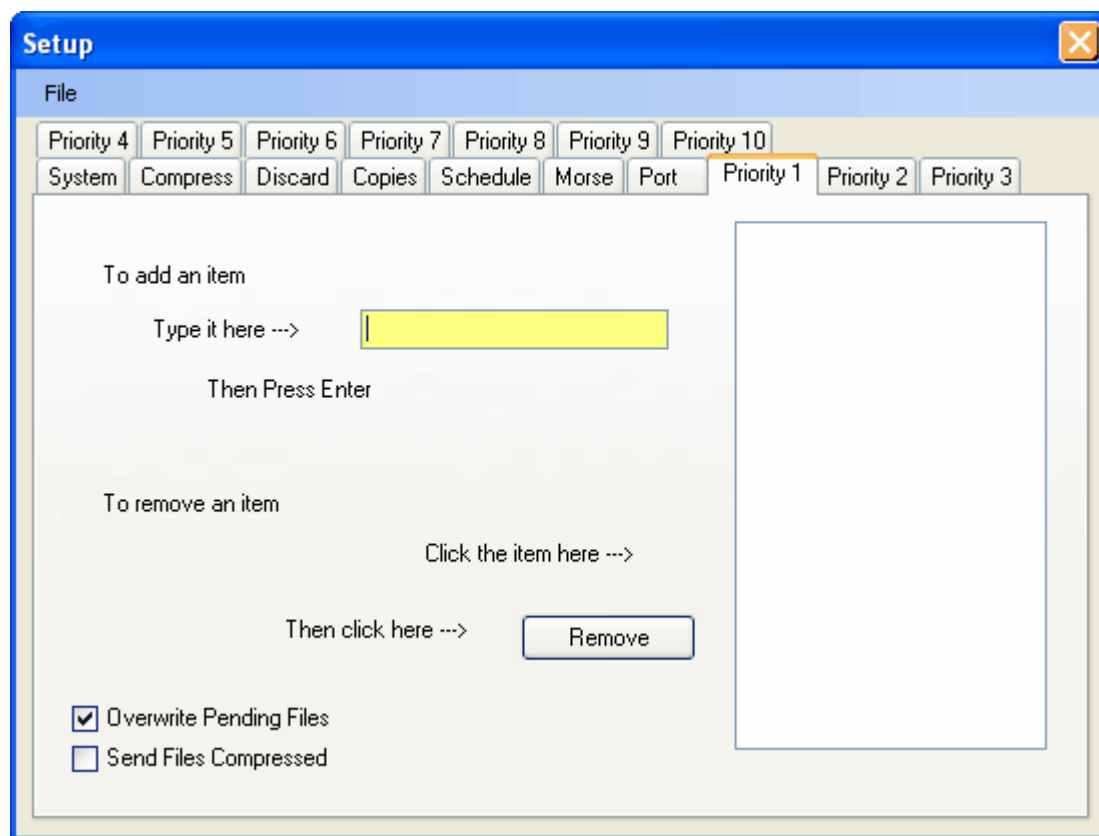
Setup

File

Priority 4 | Priority 5 | Priority 6 | Priority 7 | Priority 8 | Priority 9 | Priority 10
System | Compress | Discard | Copies | Schedule | Morse | Port | Priority 1 | Priority 2 | Priority 3

To add an item

Type it here --->

Then Press Enter

To remove an item

Click the item here --->

Then click here --->

Remove

Overwrite Pending Files

Send Files Compressed